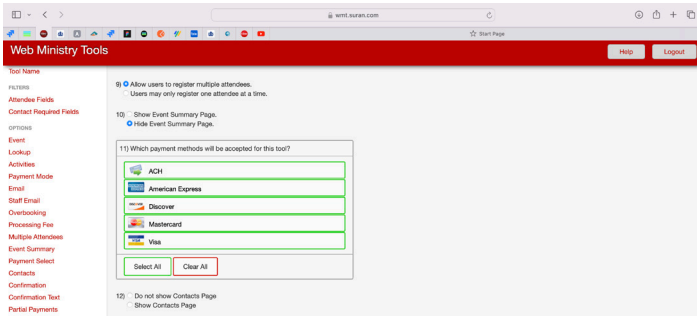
wmt.suran.com

Start Page

Web Ministry Tools

Help

Logout

Tool Name

FILTERS

Attendee Fields

Contact Required Fields

OPTIONS

Event

Lookup

Activities

Payment Mode

Email

Staff Email

Overbooking

Processing Fee

Multiple Attendees

Event Summary

Payment Select

Contacts

Confirmation

Confirmation Text

Partial Payments

9) Allow users to register multiple attendees.
Users may only register one attendee at a time.

10) Show Event Summary Page.
Hide Event Summary Page.

11) Which payment methods will be accepted for this tool?

ACH

American Express

Discover

Mastercard

Visa

Select All

Clear All

12) Do not show Contacts Page
Show Contacts Page